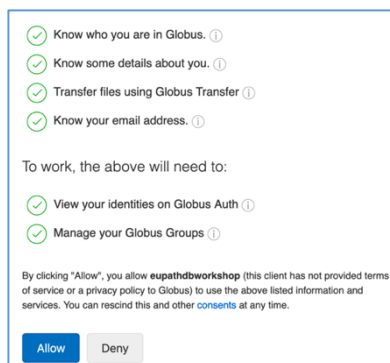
Know who you are in Globus. ⓘ

Know some details about you. ⓘ

Transfer files using Globus Transfer ⓘ

Know your email address. ⓘ

To work, the above will need to:

View your identities on Globus Auth ⓘ

Manage your Globus Groups ⓘ

By clicking "Allow", you allow **eupathdbworkshop** (this client has not provided terms of service or a privacy policy to Globus) to use the above listed information and services. You can rescind this and other consents at any time.

Allow

Deny